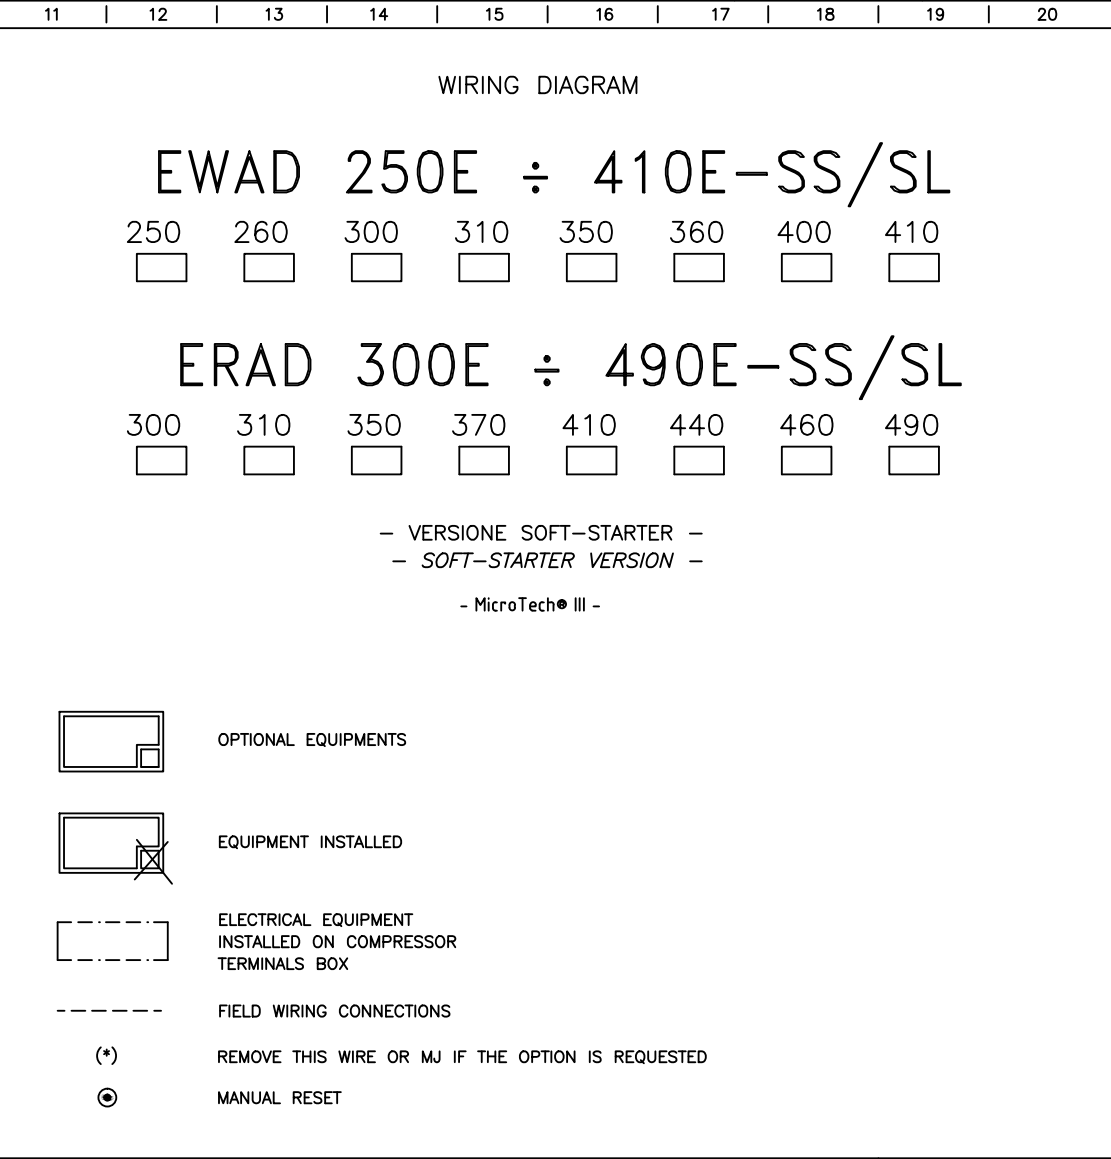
11 | 12 | 13 | 14 | 15 | 16 | 17 | 18 | 19 | 20

WIRING DIAGRAM

EWAD 250E ÷ 410E–SS/SL

250 260 300 310 350 360 400 410

ERAD 300E ÷ 490E–SS/SL

300 310 350 370 410 440 460 490

– VERSIONE SOFT–STARTER –
– SOFT–STARTER VERSION –

- MicroTech® III -

OPTIONAL EQUIPMENTS

EQUIPMENT INSTALLED

ELECTRICAL EQUIPMENT INSTALLED ON COMPRESSOR TERMINALS BOX

FIELD WIRING CONNECTIONS

(*) REMOVE THIS WIRE OR MJ IF THE OPTION IS REQUESTED

MANUAL RESET